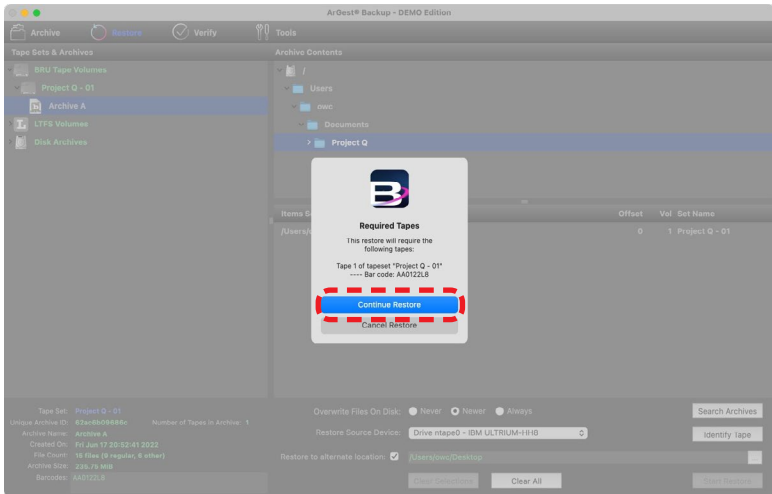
ArGest® Backup - DEMO Edition

Archive
Restore
Verify
Tools

Tape Sets & Archives
BRU Tape Volumes
Project Q - 01
Archive A
LTFS Volumes
Disk Archives

Archive Contents
/
Users
owc
Documents
Project Q

Items Se
Offset
Vol
Set Name
/Users/
0
1
Project Q - 01

Required Tapes
This restore will require the following tapes:

Tape 1 of tapeset "Project Q - 01"
---- Bar code: AA0122L8

Continue Restore
Cancel Restore

Tape Set: Project Q - 01
Unique Archive ID: 62ac6b09686c
Number of Tapes in Archive: 1
Archive Name: Archive A
Created On: Fri Jun 17 20:52:41 2022
File Count: 16 files (8 regular, 8 other)
Archive Size: 225.75 MiB
Barcodes: AA0122L8

Overwrite Files On Disk:
Never
Newer
Always
Search Archives
Restore Source Device:
Drive ntape0 - IBM ULTRIUM-HH8
Identify Tape
Restore to alternate location:
/Users/owc/Desktop
...
Clear Selections
Clear All
Start Restore